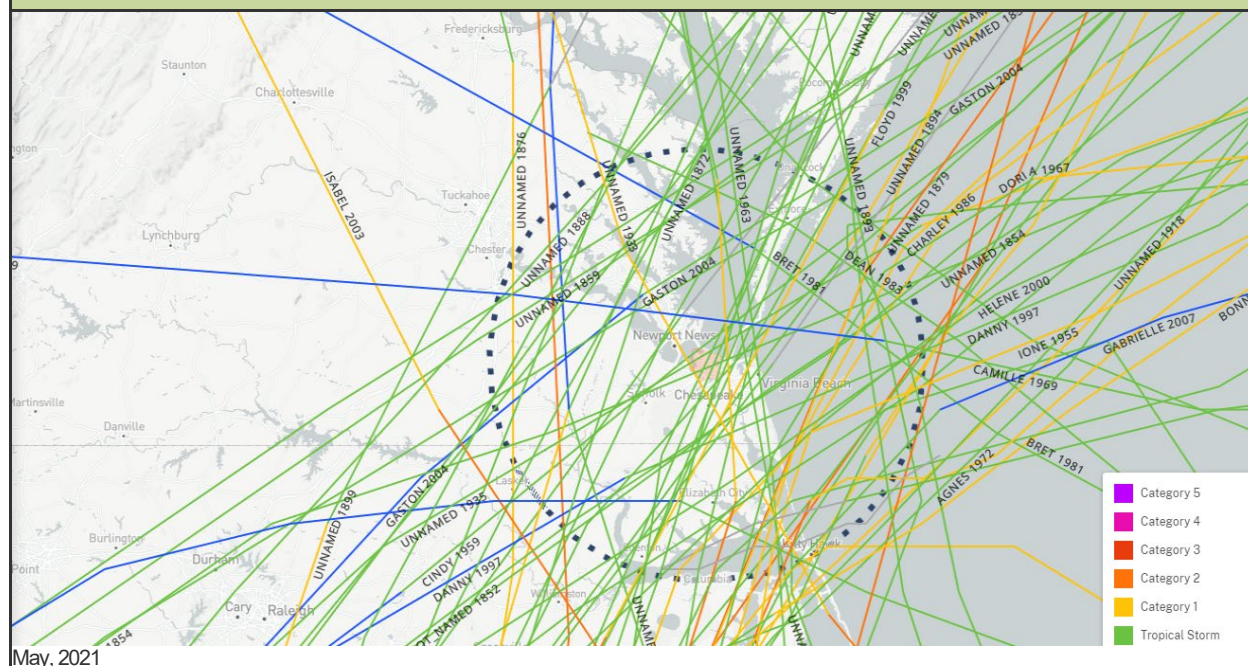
Fredericksburg
Staunton
Charlottesville
ngton
Lynchburg
Tuckahoe
Chester
Martinsville
Danville
Burlington
Point
Durham
Cary
Raleigh
Newport News
Chesapeake
Virginia Beach
Elizabeth City
ISABEL 2003
UNNAMED 1876
UNNAMED 1888
UNNAMED 1859
UNNAMED 1938
UNNAMED 1872
UNNAMED 1963
GASTON 2004
BRET 1981
DEAN 1983
UNNAMED 1899
FLOYD 1999
UNNAMED 1894
GASTON 2004
UNNAMED 1879
CHARLEY 1986
DORIA 1967
UNNAMED 1854
UNNAMED 1918
HELENE 2000
DANNY 1997
IONE 1955
GABRIELLE 2007
BONN
CAMILLE 1969
BRET 1981
AGNES 1972
UNNAMED
UNNAMED 18
GASTON 2004
UNNAMED 1935
UNNAMED 1899
CINDY 1959
DANNY 1997
UNNAMED 1852
1854
UNNAM
Category 5
Category 4
Category 3
Category 2
Category 1
Tropical Storm
May, 2021